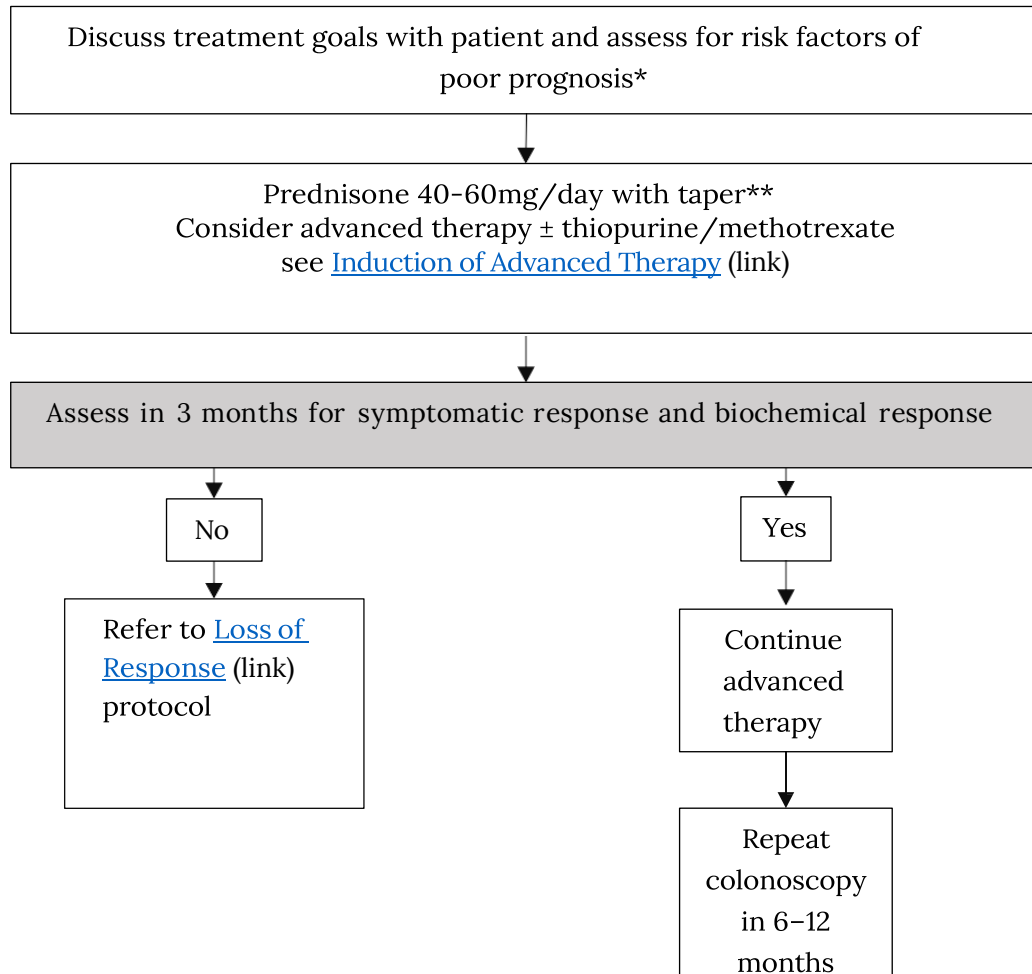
Discuss treatment goals with patient and assess for risk factors of poor prognosis*

Prednisone 40-60mg/day with taper**
Consider advanced therapy ± thiopurine/methotrexate
see Induction of Advanced Therapy (link)

Assess in 3 months for symptomatic response and biochemical response

No

Yes

Refer to Loss of Response (link) protocol

Continue advanced therapy

Repeat colonoscopy in 6–12 months